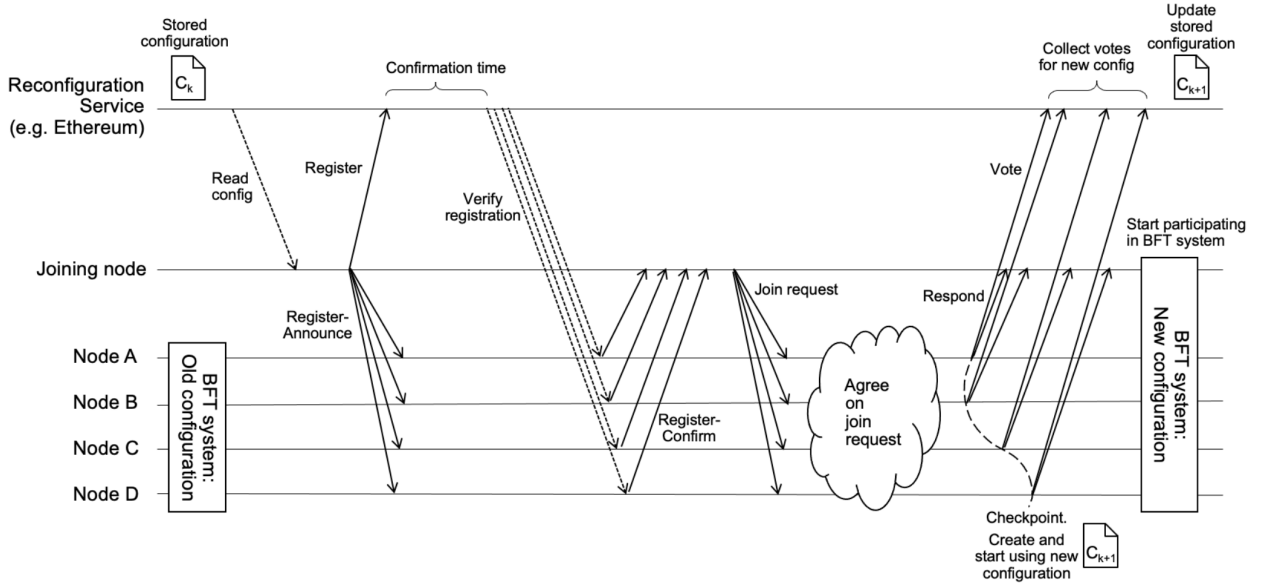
Stored configuration

$C_k$

Confirmation time

Collect votes for new config

Update stored configuration

$C_{k+1}$

Reconfiguration Service (e.g. Ethereum)

Read config

Register

Verify registration

Vote

Start participating in BFT system

Joining node

Join request

Respond

Register-Announce

Node A

Node B

Node C

Node D

BFT system: Old configuration

Register-Confirm

Agree on join request

BFT system: New configuration

Checkpoint. Create and start using new configuration

$C_{k+1}$